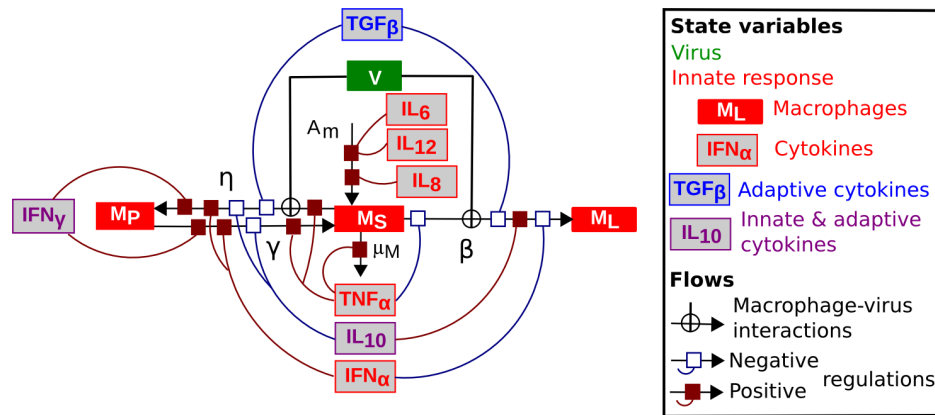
$TGF_\beta$
V
$IL_6$
$A_m$
$IL_{12}$
$IL_8$
$\eta$
$IFN_\gamma$
$M_P$
$M_S$
$M_L$
$\gamma$
$\mu_M$
$\beta$
$TNF_\alpha$
$IL_{10}$
$IFN_\alpha$

State variables
Virus
Innate response
$M_L$ Macrophages
$IFN_\alpha$ Cytokines
$TGF_\beta$ Adaptive cytokines
$IL_{10}$ Innate & adaptive cytokines
Flows
Macrophage-virus interactions
Negative
Positive
regulations